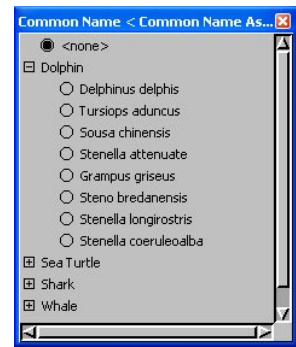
Common Name < Common Name As...

<none>
Dolphin
Delphinus delphis
Tursiops aduncus
Sousa chinensis
Stenella attenuate
Grampus griseus
Steno bredanensis
Stenella longirostris
Stenella coeruleoalba
Sea Turtle
Shark
Whale